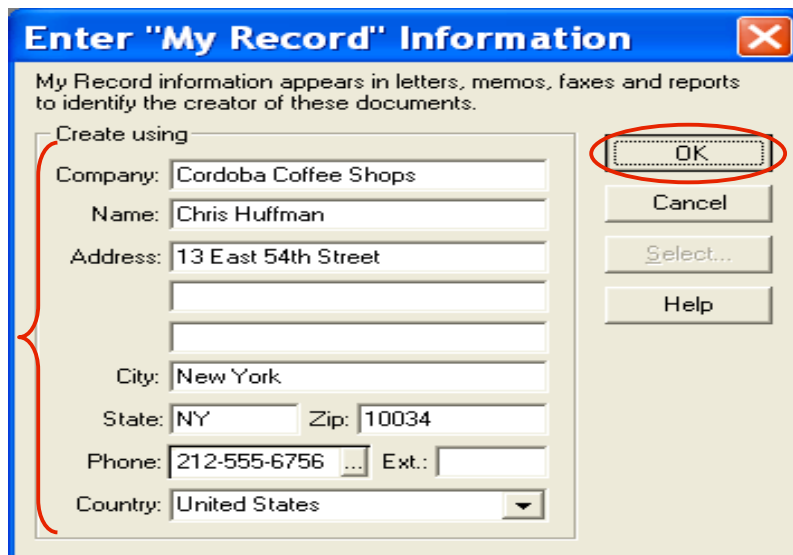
Enter "My Record" Information

My Record information appears in letters, memos, faxes and reports to identify the creator of these documents.

Create using

Company: Cordoba Coffee Shops

Name: Chris Huffman

Address: 13 East 54th Street

City: New York

State: NY Zip: 10034

Phone: 212-555-6756 ... Ext.:

Country: United States

OK

Cancel

Select...

Help